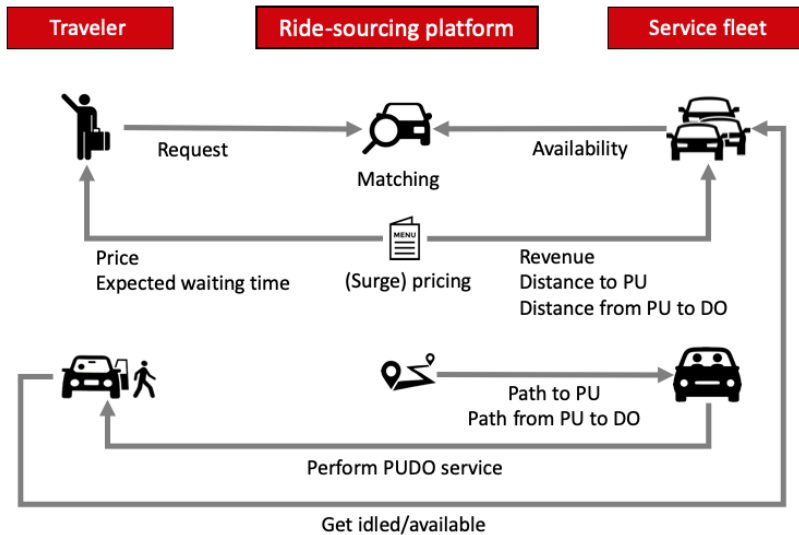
Traveler

Ride-sourcing platform

Service fleet

Request

Matching

Availability

MENU

Price
Expected waiting time

(Surge) pricing

Revenue
Distance to PU
Distance from PU to DO

Path to PU
Path from PU to DO

Perform PUDO service

Get idled/available